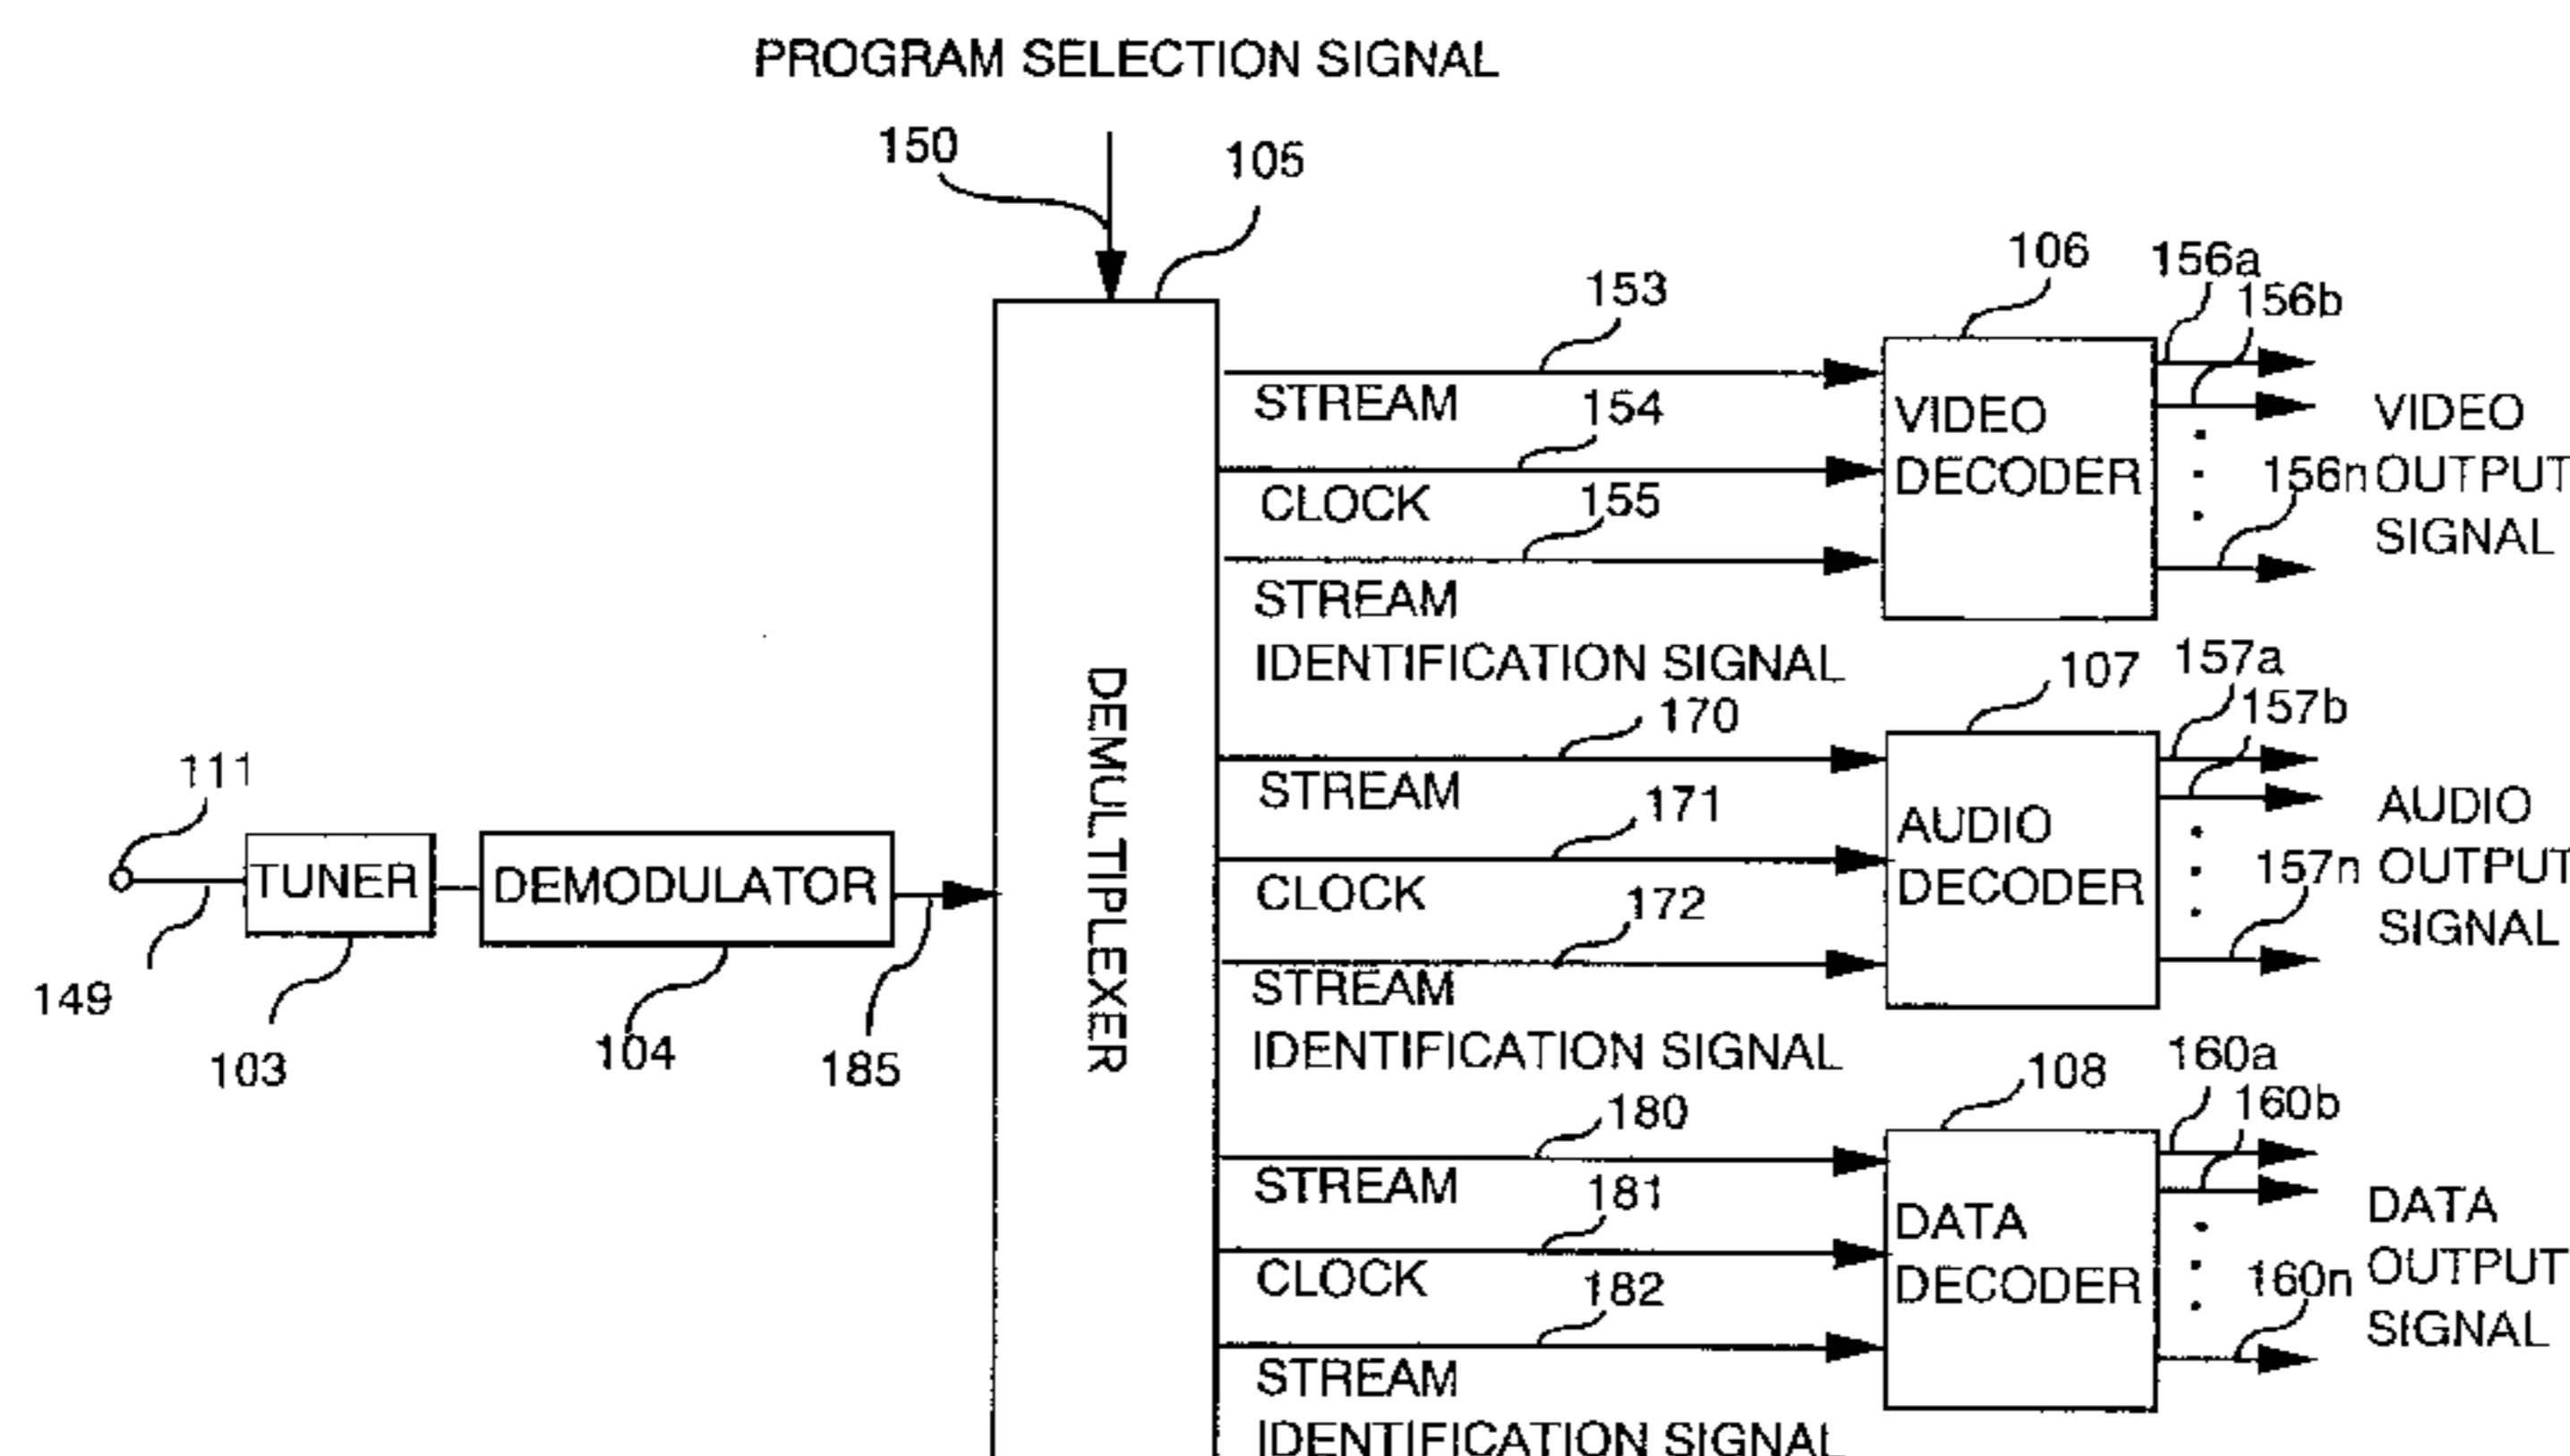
PROGRAM SELECTION SIGNAL

150

105

106

156a

156b

153

STREAM

154

VIDEO DECODER

VIDEO OUTPUT SIGNAL

156n

CLOCK

155

STREAM IDENTIFICATION SIGNAL

107

157a

157b

170

STREAM

171

AUDIO DECODER

AUDIO OUTPUT SIGNAL

157n

CLOCK

172

STREAM IDENTIFICATION SIGNAL

108

160a

160b

180

STREAM

181

DATA DECODER

DATA OUTPUT SIGNAL

160n

CLOCK

182

STREAM IDENTIFICATION SIGNAL

DEMULTIPLEXER

111

TUNER

DEMODULATOR

149

103

104

185